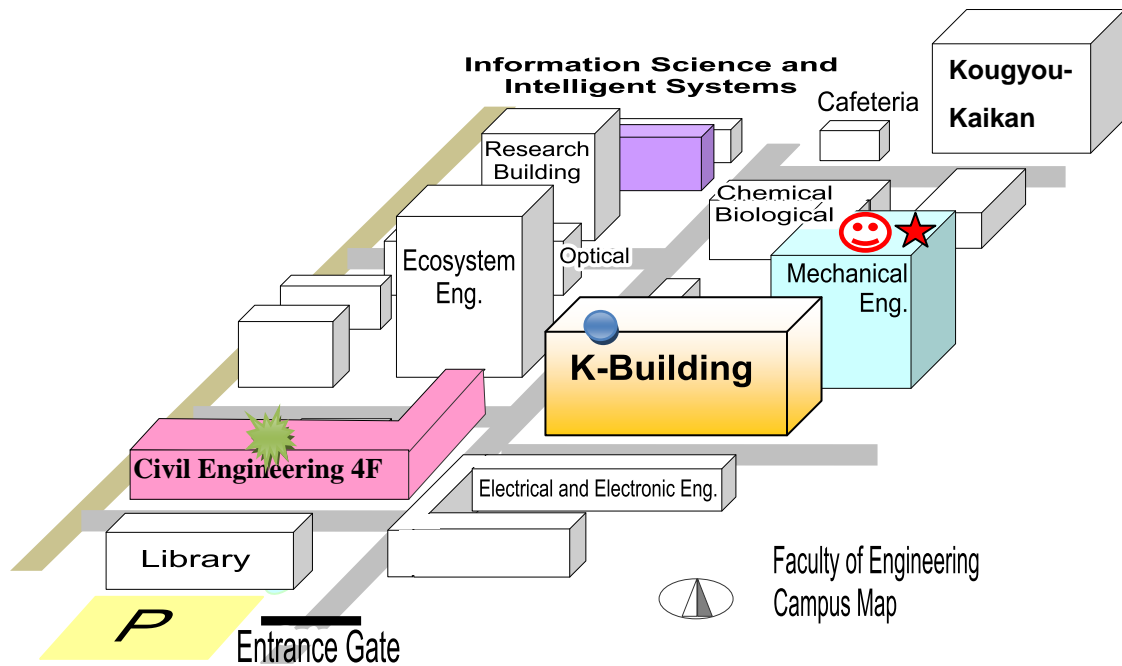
Information Science and Intelligent Systems

Kougyou-Kaikan

Cafeteria

Research Building

Chemical Biological

Ecosystem Eng.

Optical

Mechanical Eng.

K-Building

Civil Engineering 4F

Electrical and Electronic Eng.

Library

P

Entrance Gate

Faculty of Engineering Campus Map